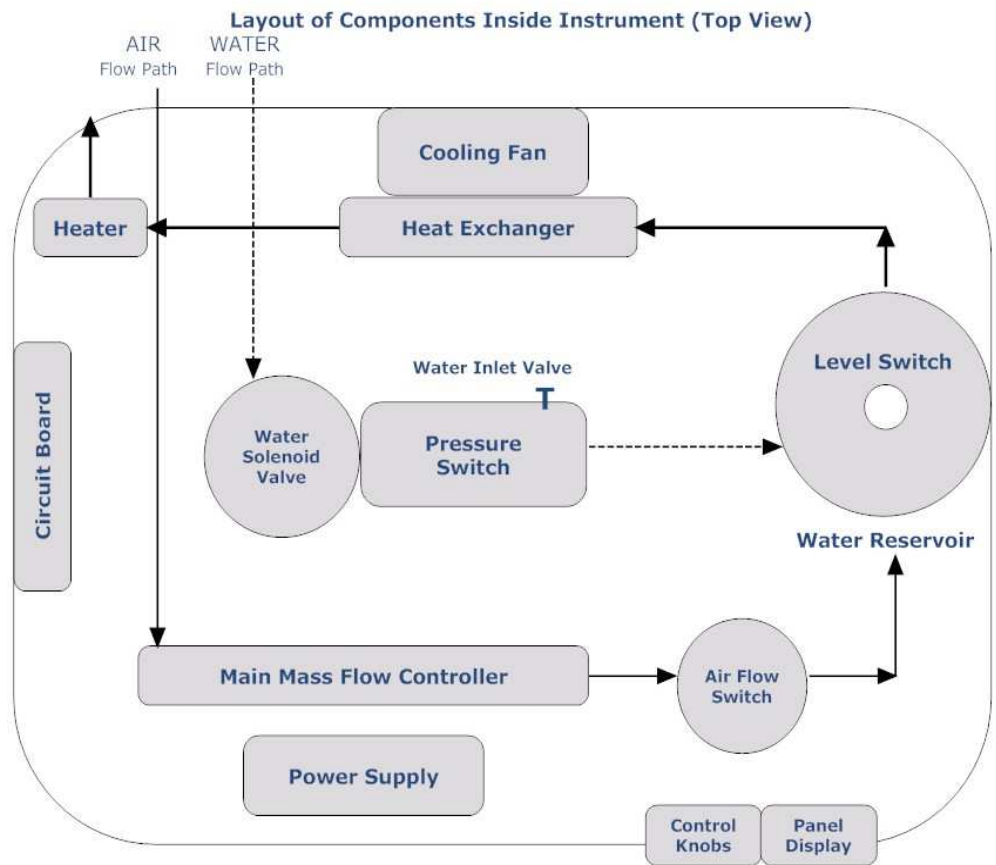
Layout of Components Inside Instrument (Top View)

AIR
Flow Path

WATER
Flow Path

Cooling Fan

Heater

Heat Exchanger

Level Switch

Water Inlet Valve

T

Circuit Board

Water Solenoid Valve

Pressure Switch

Water Reservoir

Main Mass Flow Controller

Air Flow Switch

Power Supply

Control Knobs

Panel Display